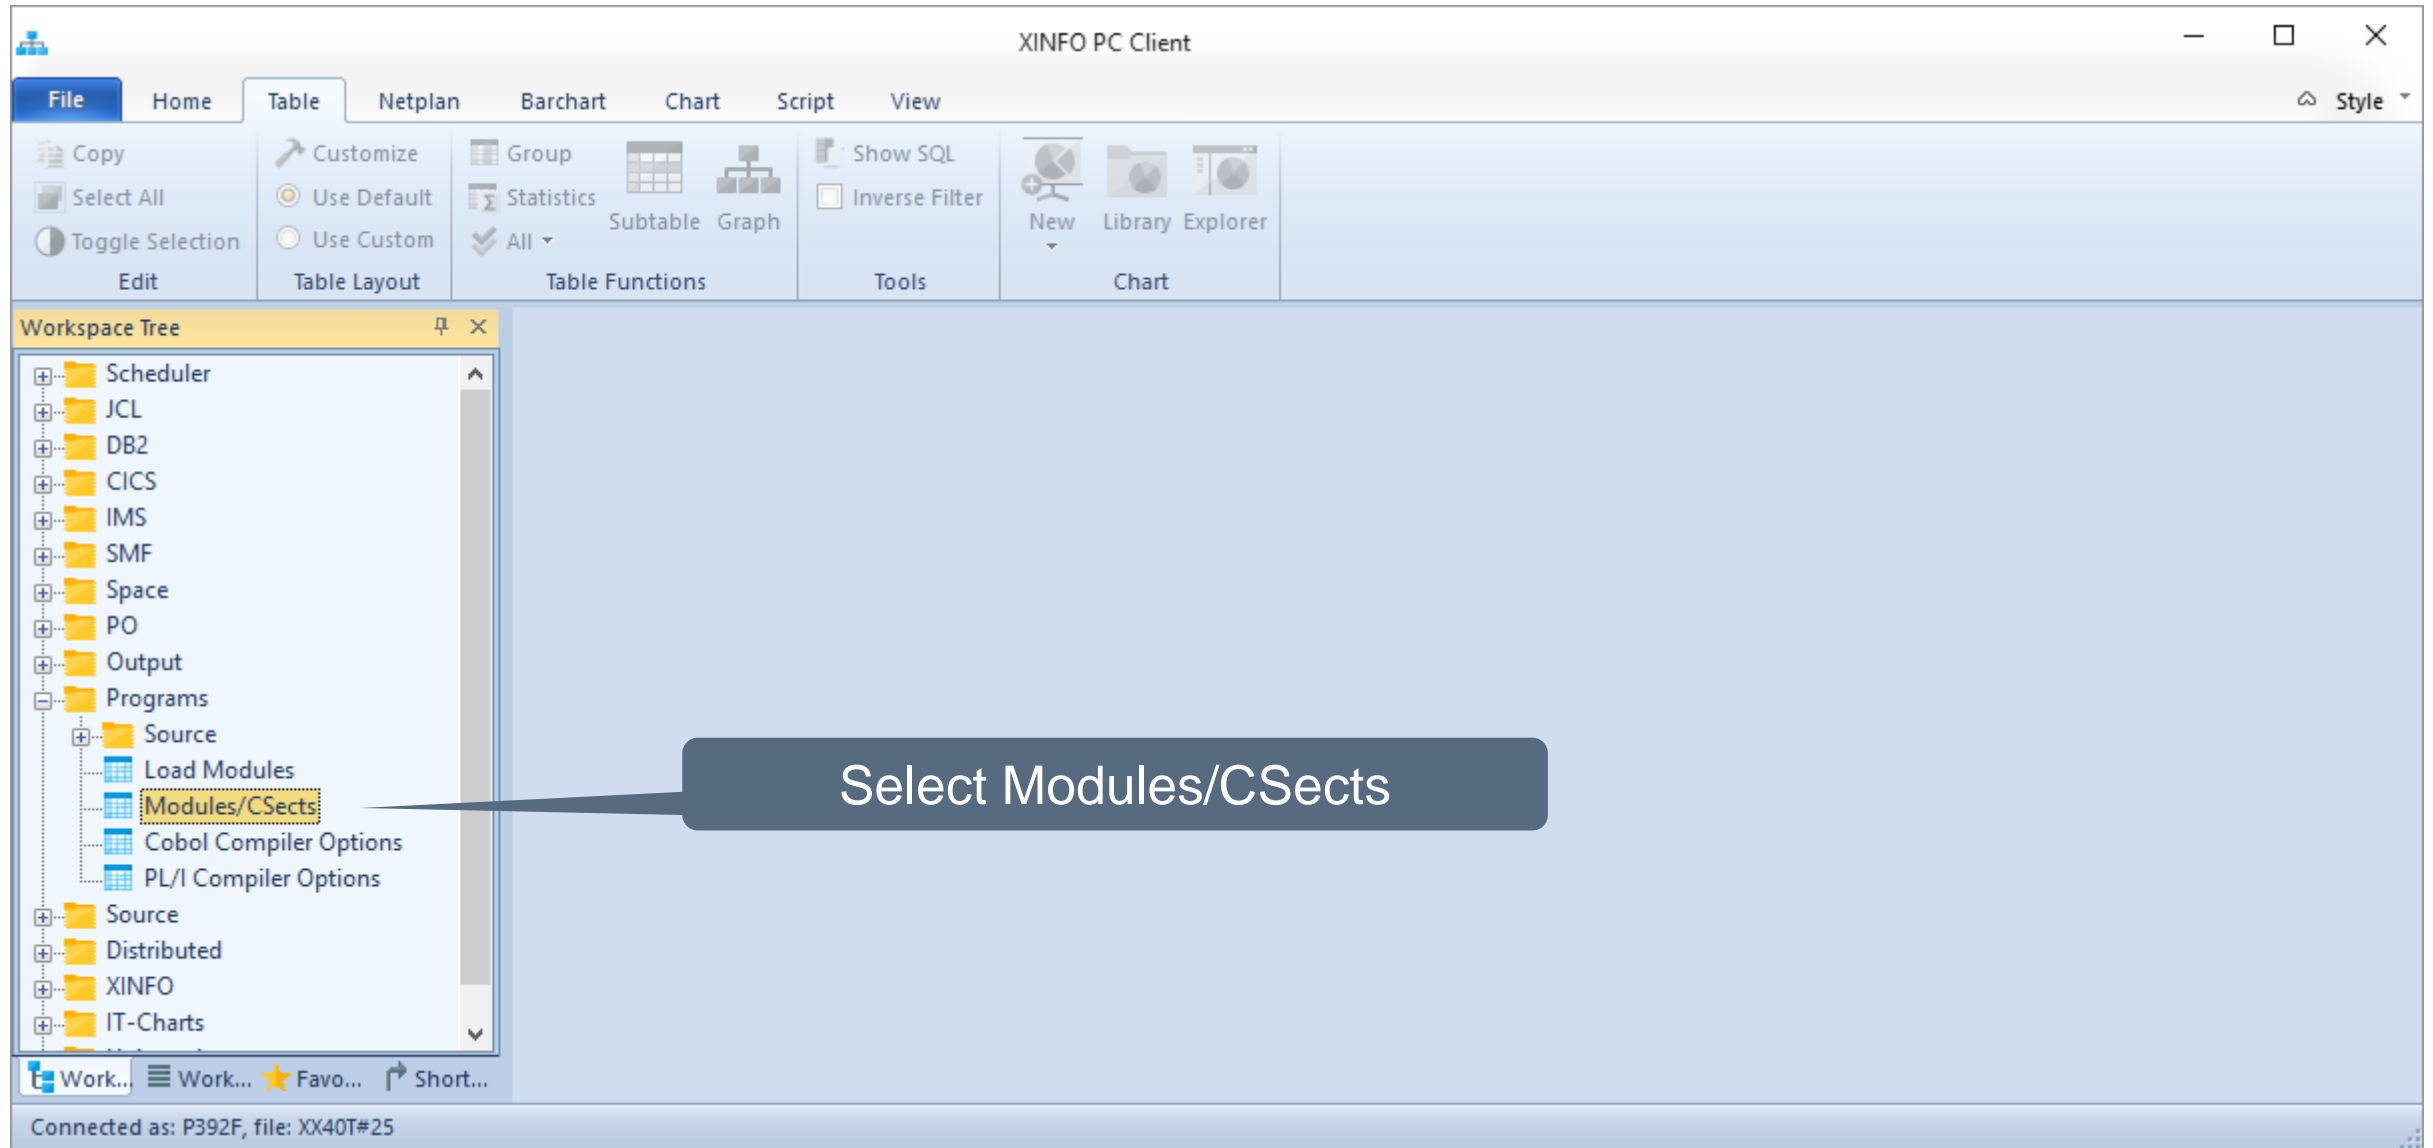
XINFO PC Client

File Home Table Netplan Barchart Chart Script View Style

Copy
Select All
Toggle Selection
Edit

Customize
Use Default
Use Custom
Table Layout

Group
Statistics
All
Subtable Graph
Table Functions

Show SQL
Inverse Filter
Tools

New Library Explorer
Chart

Workspace Tree

Scheduler
JCL
DB2
CICS
IMS
SMF
Space
PO
Output
Programs
Source
Load Modules
Modules/CSects
Cobol Compiler Options
PL/I Compiler Options
Source
Distributed
XINFO
IT-Charts

Work... Work... Favo... Short...

Select Modules/CSects

Connected as: P392F, file: XX40T#25